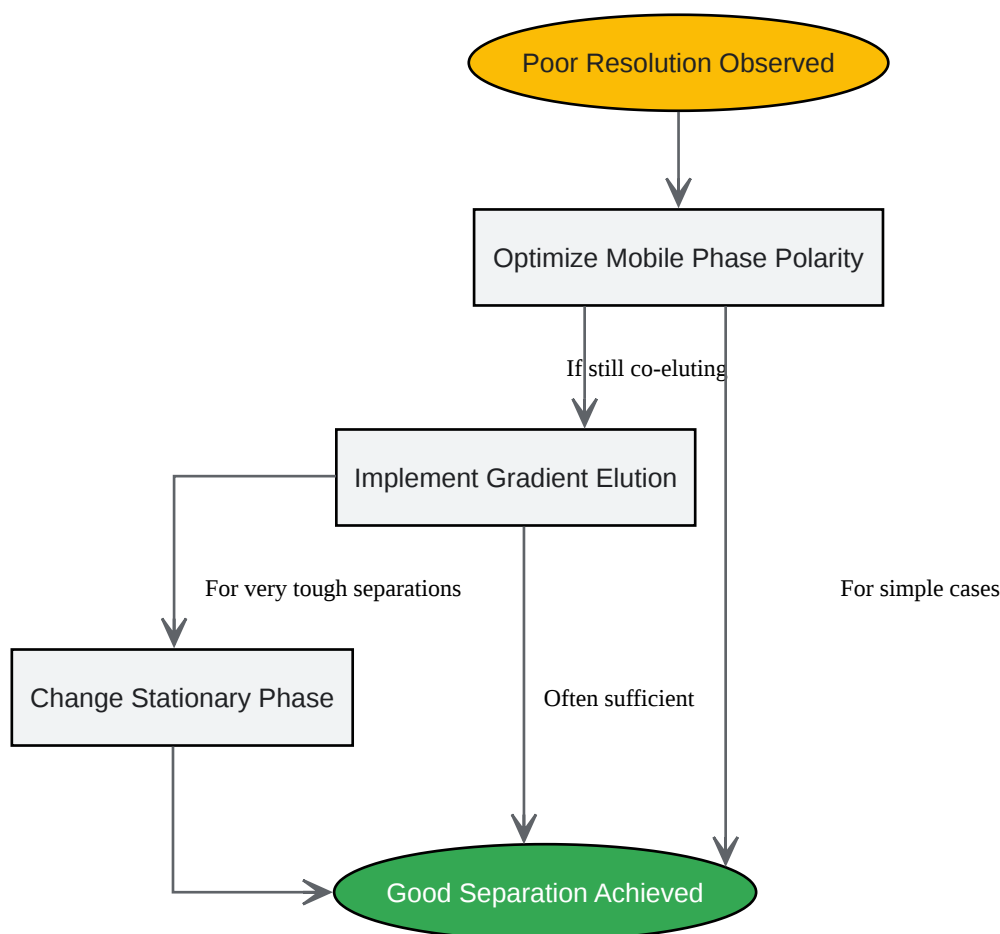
Poor Resolution Observed

Optimize Mobile Phase Polarity

If still co-eluting

Implement Gradient Elution

For very tough separations

For simple cases

Change Stationary Phase

Often sufficient

Good Separation Achieved